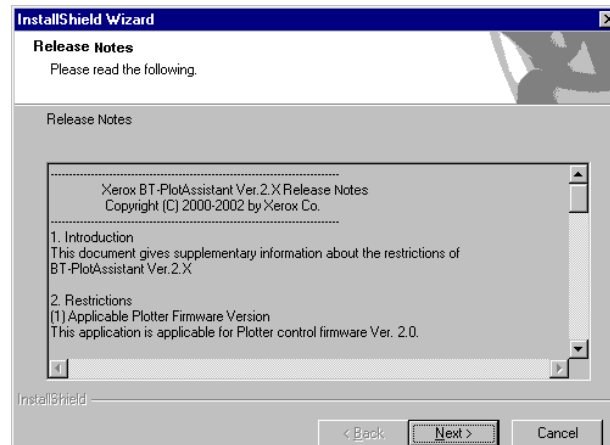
InstallShield Wizard

Release Notes

Please read the following.

Release Notes

Xerox BT-PlotAssistant Ver.2.X Release Notes
Copyright (C) 2000-2002 by Xerox Co.

1. Introduction
This document gives supplementary information about the restrictions of BT-PlotAssistant Ver.2.X

2. Restrictions
(1) Applicable Plotter Firmware Version
This application is applicable for Plotter control firmware Ver. 2.0.

InstallShield

< Back Next > Cancel